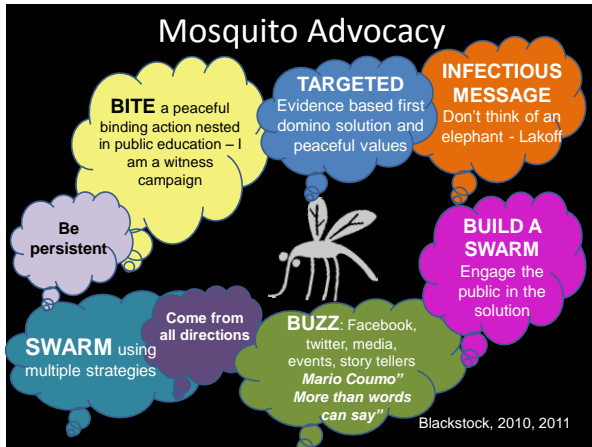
Mosquito Advocacy

BITE a peaceful binding action nested in public education – I am a witness campaign

TARGETED Evidence based first domino solution and peaceful values

INFECTIOUS MESSAGE Don't think of an elephant - Lakoff

Be persistent

BUILD A SWARM Engage the public in the solution

SWARM using multiple strategies

Come from all directions

BUZZ: Facebook, twitter, media, events, story tellers *Mario Coumo" More than words can say"*

Blackstock, 2010, 2011